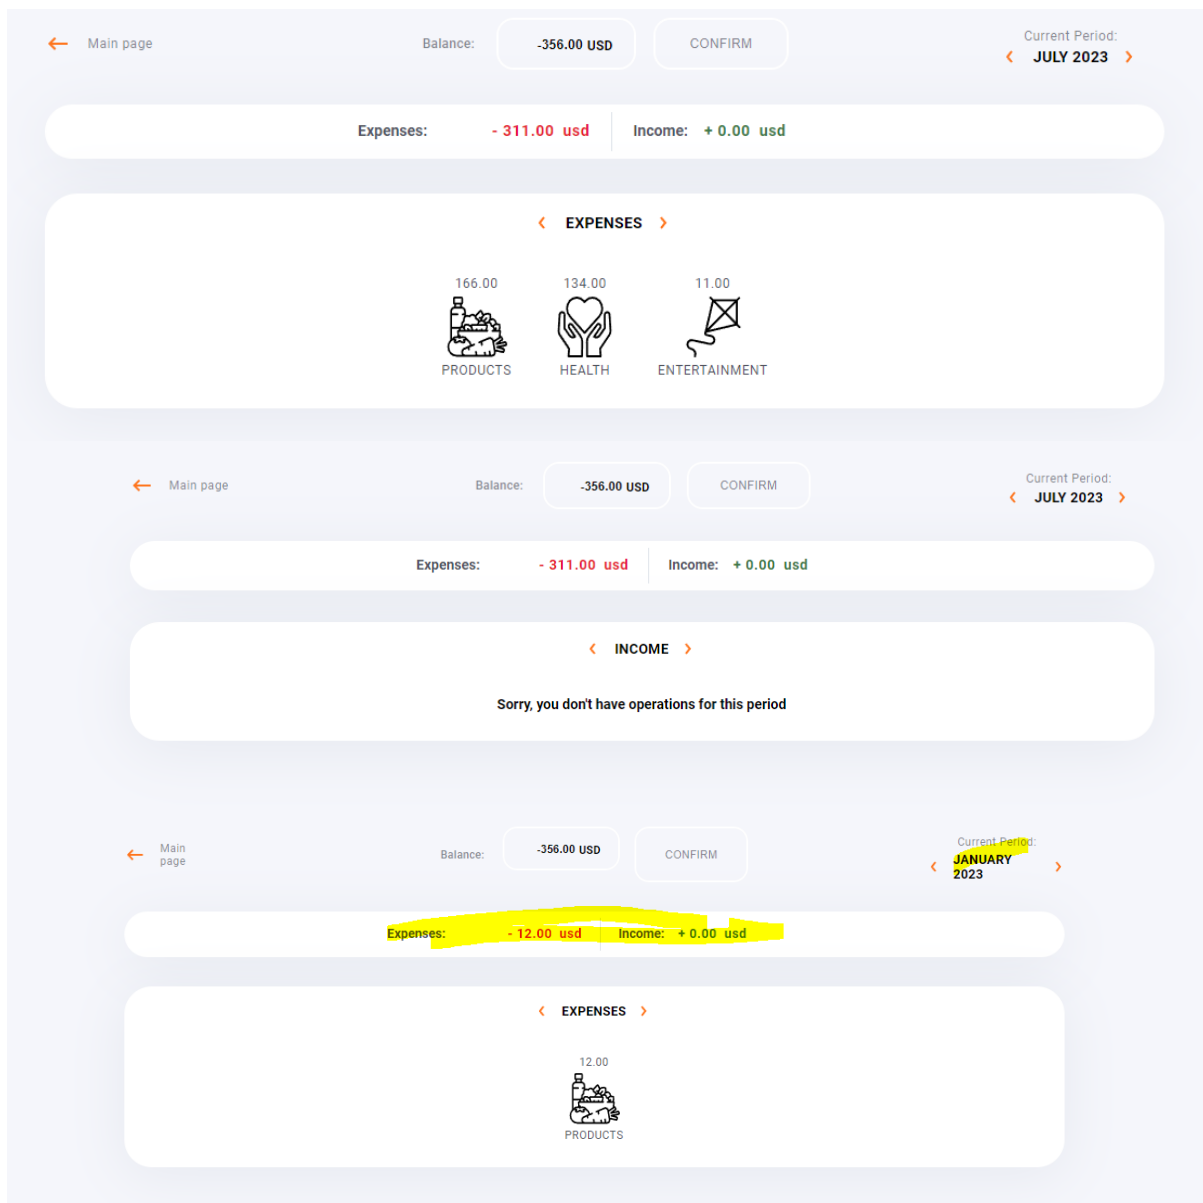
Main page

Balance: -356.00 USD CONFIRM

Current Period:
JULY 2023

Expenses: - 311.00 usd | Income: + 0.00 usd

EXPENSES

166.00
PRODUCTS

134.00
HEALTH

11.00
ENTERTAINMENT

Main page

Balance: -356.00 USD CONFIRM

Current Period:
JULY 2023

Expenses: - 311.00 usd | Income: + 0.00 usd

INCOME

Sorry, you don't have operations for this period

Main page

Balance: -356.00 USD CONFIRM

Current Period:
JANUARY 2023

Expenses: - 12.00 usd | Income: + 0.00 usd

EXPENSES

12.00
PRODUCTS